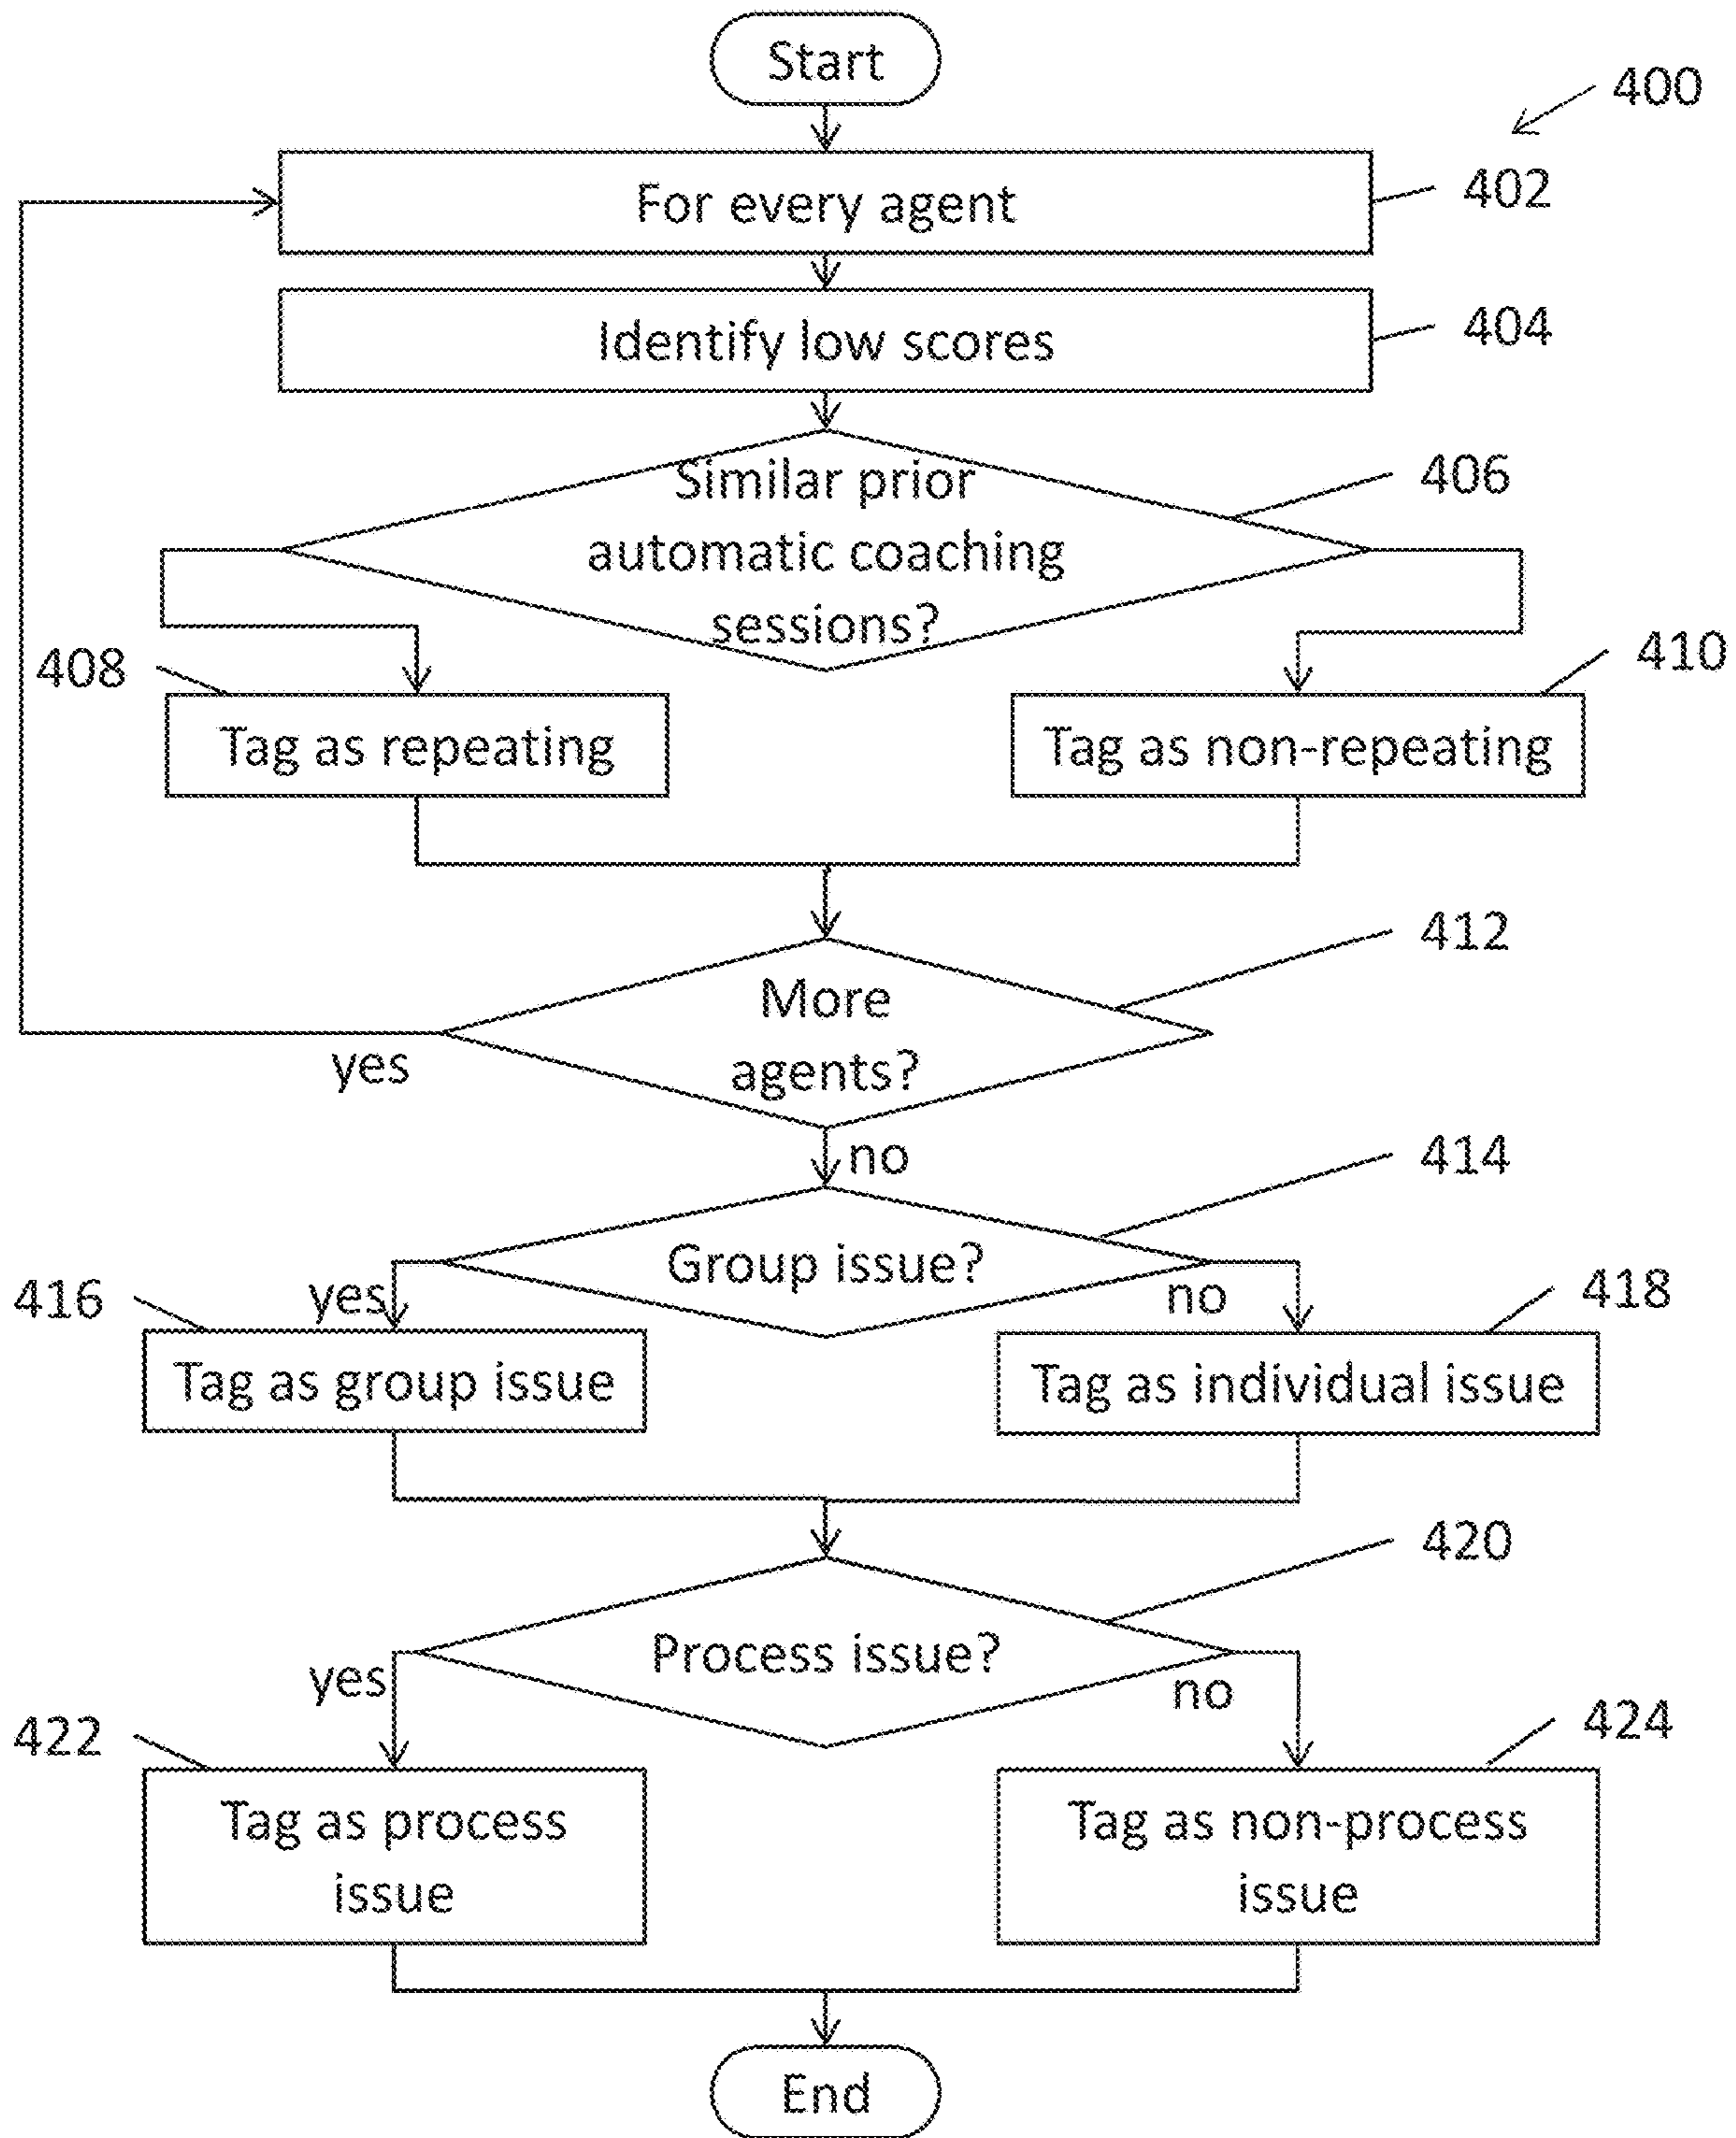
Start

400

For every agent

402

Identify low scores

404

Similar prior automatic coaching sessions?

406

408

Tag as repeating

410

Tag as non-repeating

412

More agents?

yes

no

414

Group issue?

416

yes

no

418

Tag as group issue

Tag as individual issue

420

Process issue?

yes

no

422

424

Tag as process issue

Tag as non-process issue

End